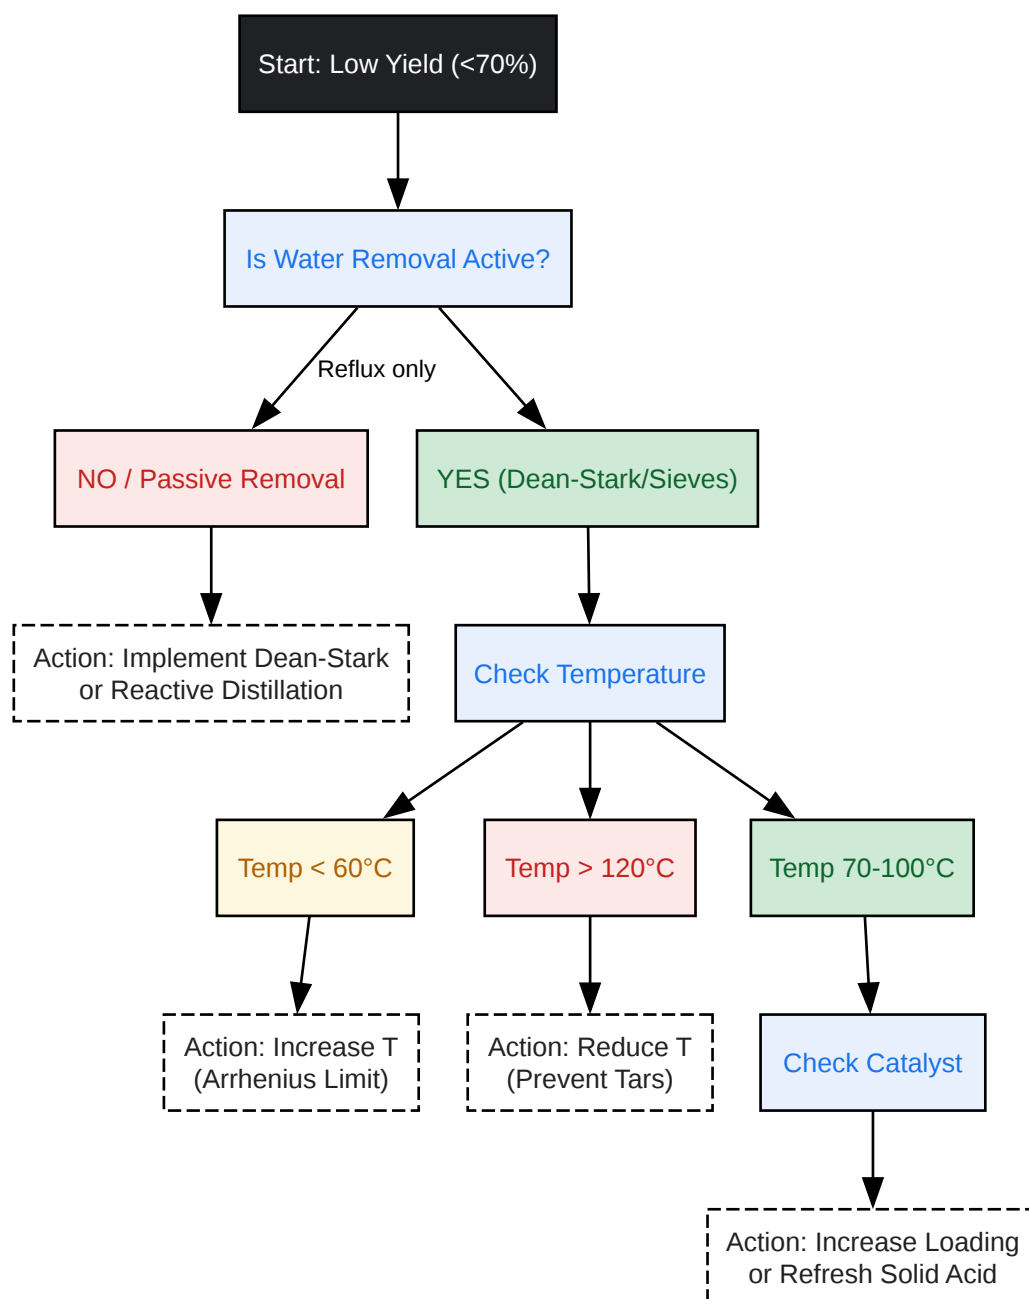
Start: Low Yield (<70%)

Is Water Removal Active?

Reflux only

NO / Passive Removal

YES (Dean-Stark/Sieves)

Action: Implement Dean-Stark or Reactive Distillation

Check Temperature

Temp < 60°C

Temp > 120°C

Temp 70-100°C

Action: Increase T (Arrhenius Limit)

Action: Reduce T (Prevent Tars)

Check Catalyst

Action: Increase Loading or Refresh Solid Acid